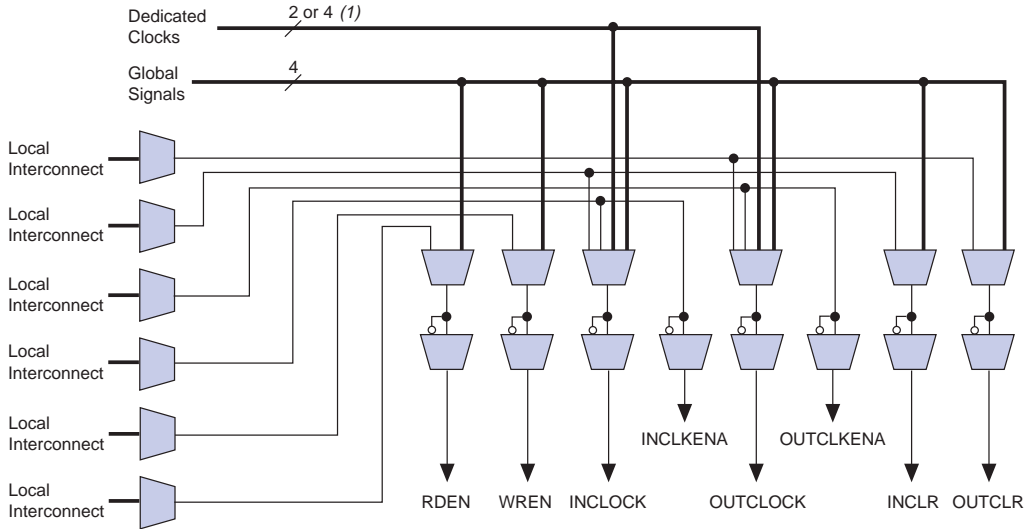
Dedicated Clocks
2 or 4 (1)
Global Signals
4
Local Interconnect
Local Interconnect
Local Interconnect
Local Interconnect
Local Interconnect
Local Interconnect
INCLKENA
OUTCLKENA
RDEN
WREN
INCLOCK
OUTCLOCK
INCLR
OUTCLR